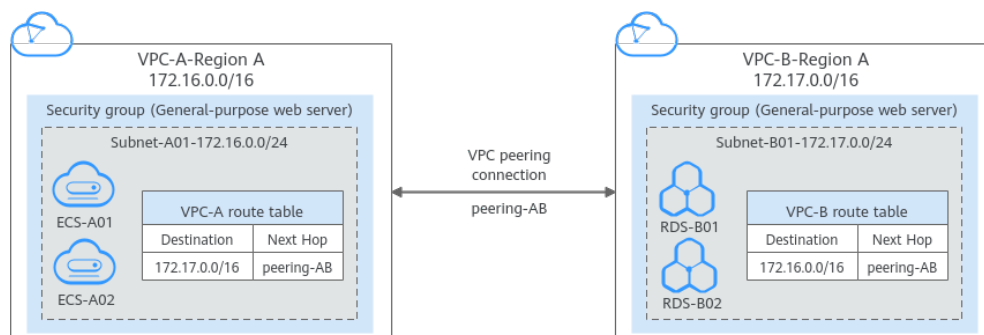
VPC-A-Region A
172.16.0.0/16

Security group (General-purpose web server)

Subnet-A01-172.16.0.0/24

ECS-A01

ECS-A02

| VPC-A route table | |
|---|---|
| Destination | Next Hop |
| 172.17.0.0/16 | peering-AB |

VPC peering connection

peering-AB

VPC-B-Region A
172.17.0.0/16

Security group (General-purpose web server)

Subnet-B01-172.17.0.0/24

RDS-B01

RDS-B02

| VPC-B route table | |
|---|---|
| Destination | Next Hop |
| 172.16.0.0/16 | peering-AB |